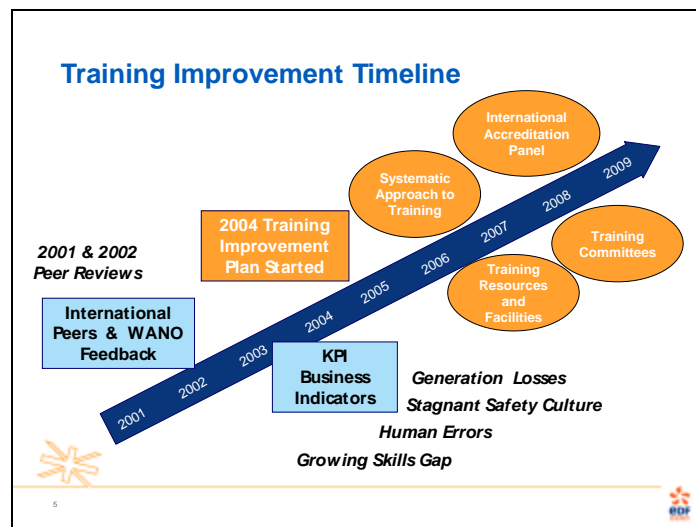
Training Improvement Timeline

2001 & 2002 Peer Reviews

International Peers & WANO Feedback

2004 Training Improvement Plan Started

KPI Business Indicators

Systematic Approach to Training

International Accreditation Panel

Training Committees

Training Resources and Facilities

2001 2002 2003 2004 2005 2006 2007 2008 2009

Generation Losses

Stagnant Safety Culture

Human Errors

Growing Skills Gap

5

EDF